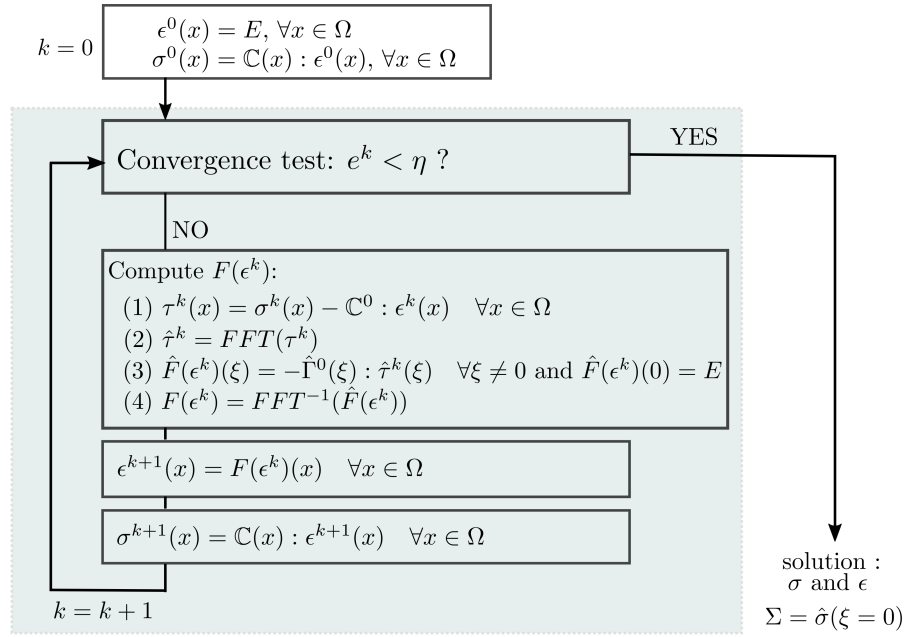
$k = 0$

$\epsilon^0(x) = E, \forall x \in \Omega$
$\sigma^0(x) = \mathbb{C}(x) : \epsilon^0(x), \forall x \in \Omega$

Convergence test: $e^k < \eta$ ?

YES

NO

Compute $F(\epsilon^k)$:
(1) $\tau^k(x) = \sigma^k(x) - \mathbb{C}^0 : \epsilon^k(x) \quad \forall x \in \Omega$
(2) $\hat{\tau}^k = FFT(\tau^k)$
(3) $\hat{F}(\epsilon^k)(\xi) = -\hat{\Gamma}^0(\xi) : \hat{\tau}^k(\xi) \quad \forall \xi \neq 0$ and $\hat{F}(\epsilon^k)(0) = E$
(4) $F(\epsilon^k) = FFT^{-1}(\hat{F}(\epsilon^k))$

$\epsilon^{k+1}(x) = F(\epsilon^k)(x) \quad \forall x \in \Omega$

$\sigma^{k+1}(x) = \mathbb{C}(x) : \epsilon^{k+1}(x) \quad \forall x \in \Omega$

$k = k + 1$

solution :
$\sigma$ and $\epsilon$
$\Sigma = \hat{\sigma}(\xi = 0)$